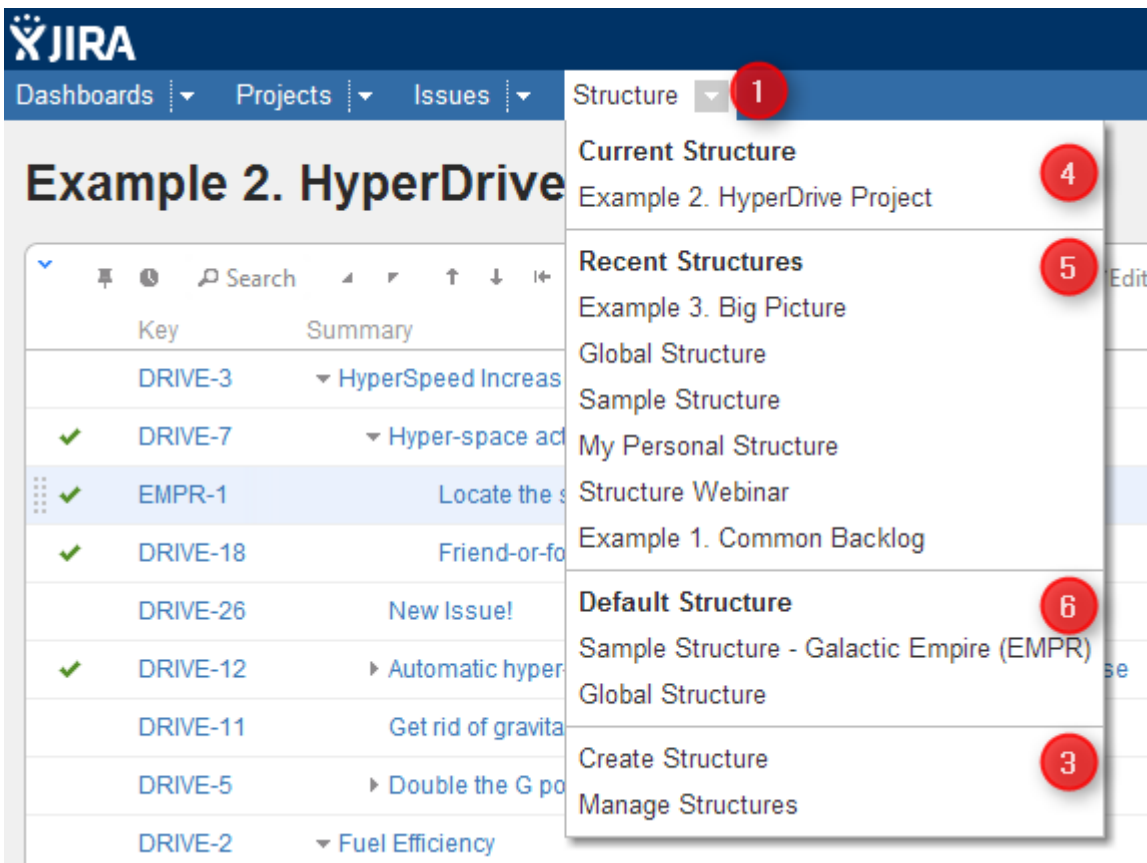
JIRA

Dashboards Projects Issues Structure 1

Example 2. HyperDrive

Search

Edit

Key Summary

DRIVE-3 HyperSpeed Increas

DRIVE-7 Hyper-space act

EMPR-1 Locate the s

DRIVE-18 Friend-or-fo

DRIVE-26 New Issue!

DRIVE-12 Automatic hyper-

se

DRIVE-11 Get rid of gravita

DRIVE-5 Double the G po

DRIVE-2 Fuel Efficiency

Current Structure 4
Example 2. HyperDrive Project

Recent Structures 5
Example 3. Big Picture
Global Structure
Sample Structure
My Personal Structure
Structure Webinar
Example 1. Common Backlog

Default Structure 6
Sample Structure - Galactic Empire (EMPR)
Global Structure

Create Structure 3
Manage Structures